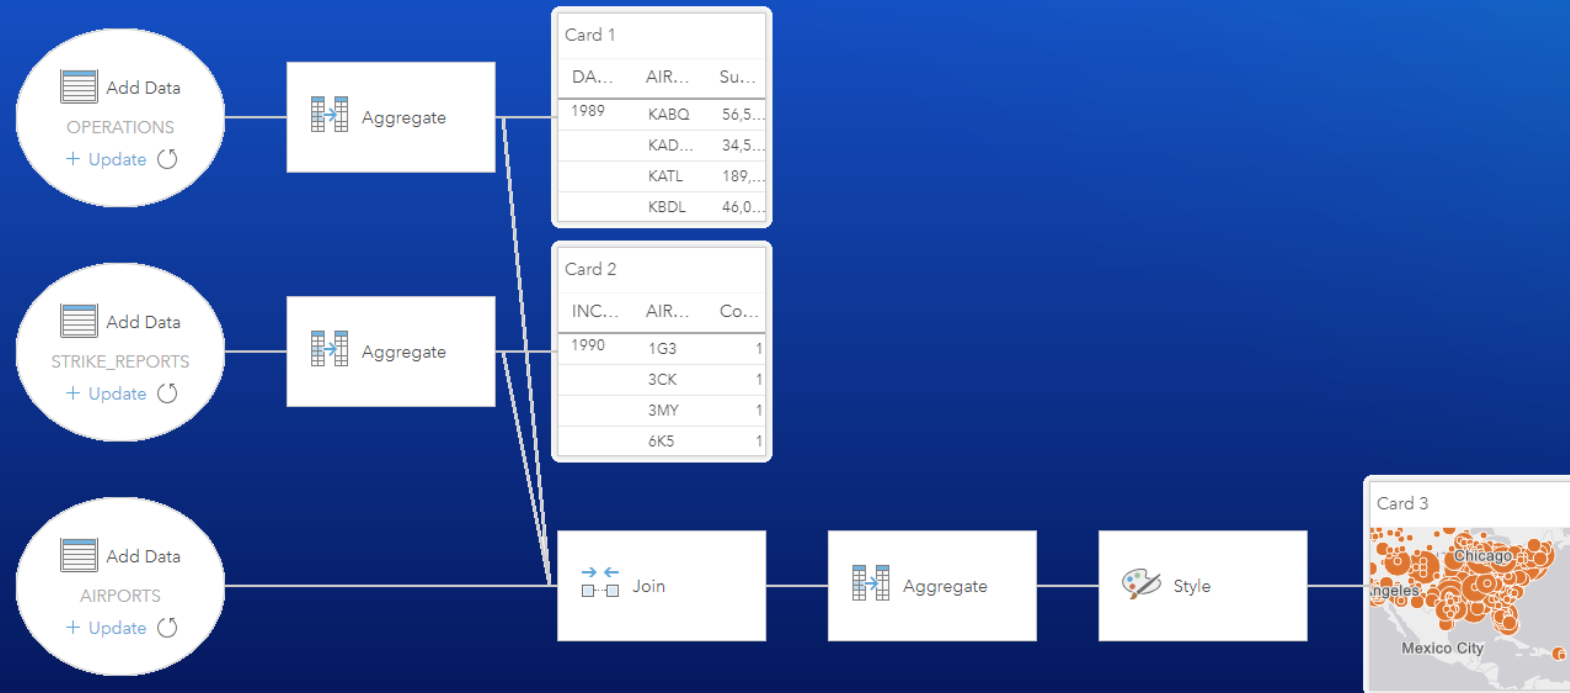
Add Data
OPERATIONS
+ Update

Aggregate

Card 1

| DA... | AIR... | Su... |
|---|---|---|
| 1989 | KABQ | 56,5... |
| | KAD... | 34,5... |
| | KATL | 189,... |
| | KBDL | 46,0... |

Add Data
STRIKE_REPORTS
+ Update

Aggregate

Card 2

| INC... | AIR... | Co... |
|---|---|---|
| 1990 | 1G3 | 1 |
| | 3CK | 1 |
| | 3MY | 1 |
| | 6K5 | 1 |

Add Data
AIRPORTS
+ Update

Join

Aggregate

Style

Card 3
Chicago
ngeles
Mexico City